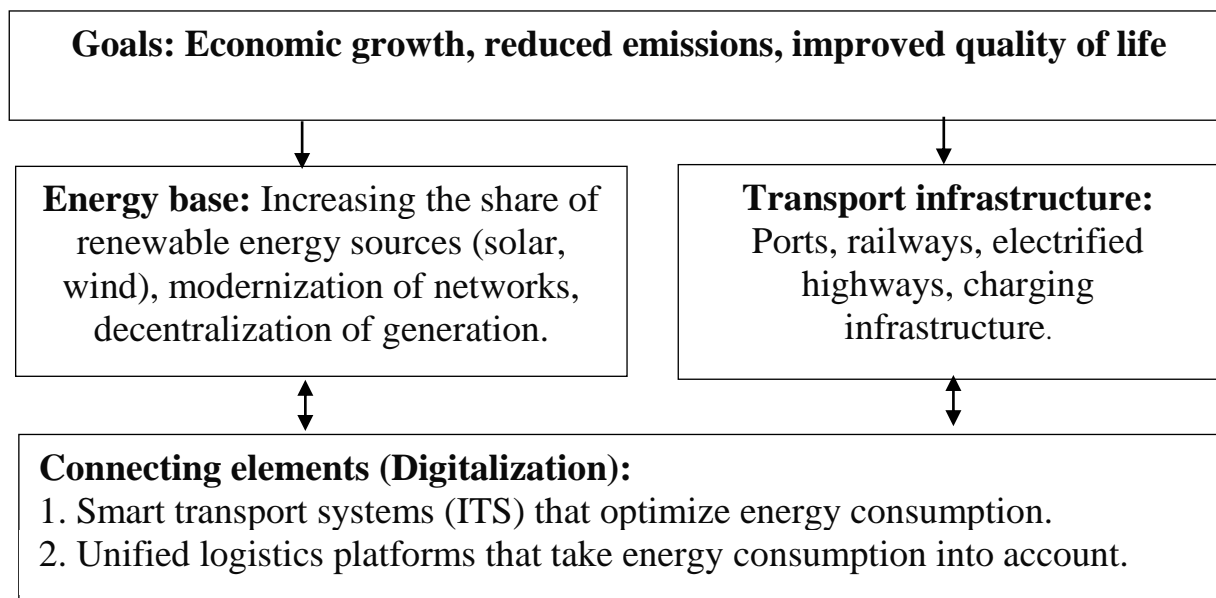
**Goals: Economic growth, reduced emissions, improved quality of life**

**Energy base:** Increasing the share of renewable energy sources (solar, wind), modernization of networks, decentralization of generation.

**Transport infrastructure:** Ports, railways, electrified highways, charging infrastructure.

**Connecting elements (Digitalization):**
1. Smart transport systems (ITS) that optimize energy consumption.
2. Unified logistics platforms that take energy consumption into account.